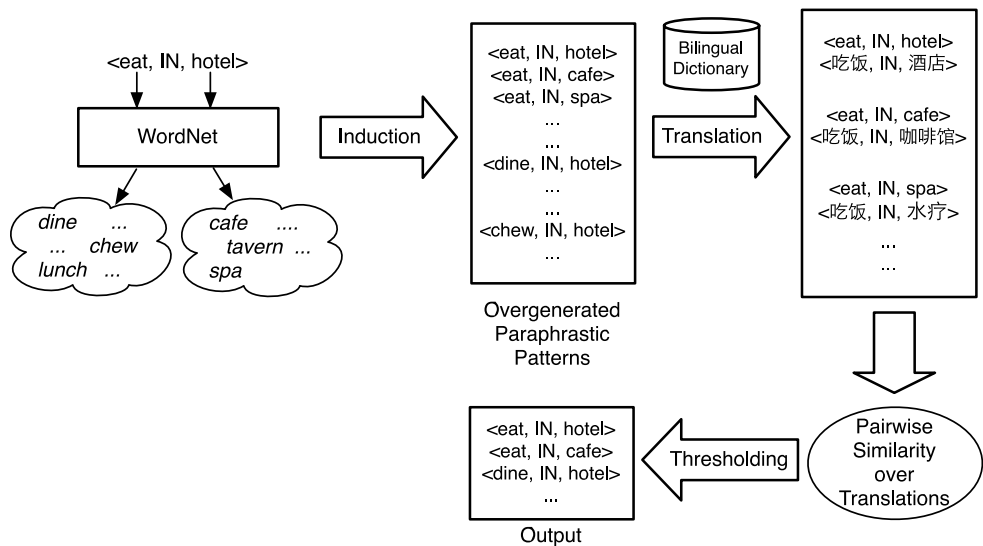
<eat, IN, hotel>

WordNet

dine ... ... chew lunch ...

cafe .... tavern ... spa

Induction

<eat, IN, hotel>
<eat, IN, cafe>
<eat, IN, spa>
...
...
<dine, IN, hotel>
...
...
<chew, IN, hotel>
...

Overgenerated Paraphrastic Patterns

Bilingual Dictionary

Translation

<eat, IN, hotel>
<吃饭, IN, 酒店>

<eat, IN, cafe>
<吃饭, IN, 咖啡馆>

<eat, IN, spa>
<吃饭, IN, 水疗>
...
...

Pairwise Similarity over Translations

Thresholding

<eat, IN, hotel>
<eat, IN, cafe>
<dine, IN, hotel>
...

Output